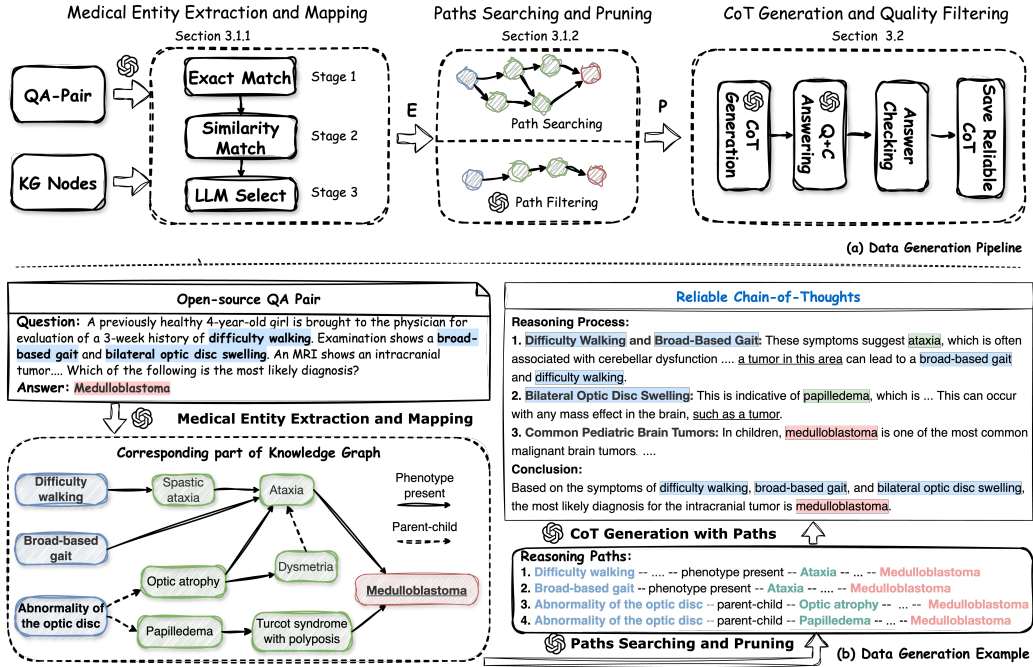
Medical Entity Extraction and Mapping

Section 3.1.1

QA-Pair

KG Nodes

Exact Match

Stage 1

Similarity Match

Stage 2

LLM Select

Stage 3

E

Paths Searching and Pruning

Section 3.1.2

Path Searching

Path Filtering

P

CoT Generation and Quality Filtering

Section 3.2

CoT Generation

Q+C Answering

Answer Checking

Save Reliable CoT

(a) Data Generation Pipeline

Open-source QA Pair

Question: A previously healthy 4-year-old girl is brought to the physician for evaluation of a 3-week history of difficulty walking. Examination shows a broad-based gait and bilateral optic disc swelling. An MRI shows an intracranial tumor.... Which of the following is the most likely diagnosis?

Answer: Medulloblastoma

Medical Entity Extraction and Mapping

Corresponding part of Knowledge Graph

Difficulty walking

Spastic ataxia

Ataxia

Phenotype present

Parent-child

Broad-based gait

Dysmetria

Optic atrophy

Medulloblastoma

Abnormality of the optic disc

Papilledema

Turcot syndrome with polyposis

Reliable Chain-of-Thoughts

Reasoning Process:

1. Difficulty Walking and Broad-Based Gait: These symptoms suggest ataxia, which is often associated with cerebellar dysfunction .... a tumor in this area can lead to a broad-based gait and difficulty walking.

2. Bilateral Optic Disc Swelling: This is indicative of papilledema, which is ... This can occur with any mass effect in the brain, such as a tumor.

3. Common Pediatric Brain Tumors: In children, medulloblastoma is one of the most common malignant brain tumors. ....

Conclusion:

Based on the symptoms of difficulty walking, broad-based gait, and bilateral optic disc swelling, the most likely diagnosis for the intracranial tumor is medulloblastoma.

CoT Generation with Paths

Reasoning Paths:

1. Difficulty walking -- .... -- phenotype present -- Ataxia -- ... -- Medulloblastoma

2. Broad-based gait -- phenotype present -- Ataxia -- ... -- Medulloblastoma

3. Abnormality of the optic disc -- parent-child -- Optic atrophy -- ... -- Medulloblastoma

4. Abnormality of the optic disc -- parent-child -- Papilledema -- ... -- Medulloblastoma

Paths Searching and Pruning

(b) Data Generation Example